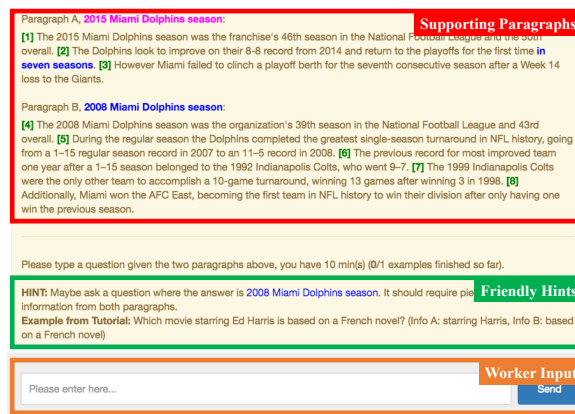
Paragraph A, 2015 Miami Dolphins season:

Supporting Paragraphs

[1] The 2015 Miami Dolphins season was the franchise's 46th season in the National Football League and the 50th overall. [2] The Dolphins look to improve on their 8-8 record from 2014 and return to the playoffs for the first time in seven seasons. [3] However Miami failed to clinch a playoff berth for the seventh consecutive season after a Week 14 loss to the Giants.

Paragraph B, 2008 Miami Dolphins season:

[4] The 2008 Miami Dolphins season was the organization's 39th season in the National Football League and 43rd overall. [5] During the regular season the Dolphins completed the greatest single-season turnaround in NFL history, going from a 1–15 regular season record in 2007 to an 11–5 record in 2008. [6] The previous record for most improved team one year after a 1–15 season belonged to the 1992 Indianapolis Colts, who went 9–7. [7] The 1999 Indianapolis Colts were the only other team to accomplish a 10-game turnaround, winning 13 games after winning 3 in 1998. [8] Additionally, Miami won the AFC East, becoming the first team in NFL history to win their division after only having one win the previous season.

Please type a question given the two paragraphs above, you have 10 min(s) (0/1 examples finished so far).

HINT: Maybe ask a question where the answer is 2008 Miami Dolphins season. It should require pie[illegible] information from both paragraphs.

Friendly Hints

Example from Tutorial: Which movie starring Ed Harris is based on a French novel? (Info A: starring Harris, Info B: based on a French novel)

Worker Input

Please enter here...

Send